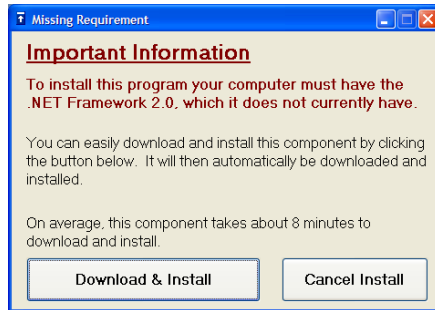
Missing Requirement

Important Information

To install this program your computer must have the .NET Framework 2.0, which it does not currently have.

You can easily download and install this component by clicking the button below. It will then automatically be downloaded and installed.

On average, this component takes about 8 minutes to download and install.

Download & Install

Cancel Install